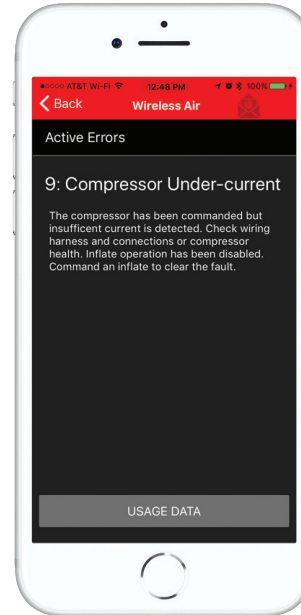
●○○○○ AT&T Wi-Fi 12:48 PM 100%

Back Wireless Air

Active Errors

9: Compressor Under-current

The compressor has been commanded but insufficent current is detected. Check wiring harness and connections or compressor health. Inflate operation has been disabled. Command an inflate to clear the fault.

USAGE DATA